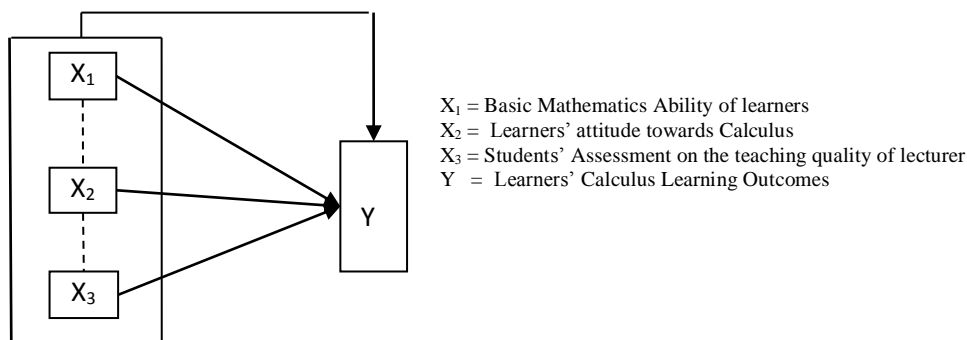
$X_1$

$X_2$

$X_3$

Y

$X_1$ = Basic Mathematics Ability of learners
$X_2$ = Learners' attitude towards Calculus
$X_3$ = Students' Assessment on the teaching quality of lecturer
Y = Learners' Calculus Learning Outcomes